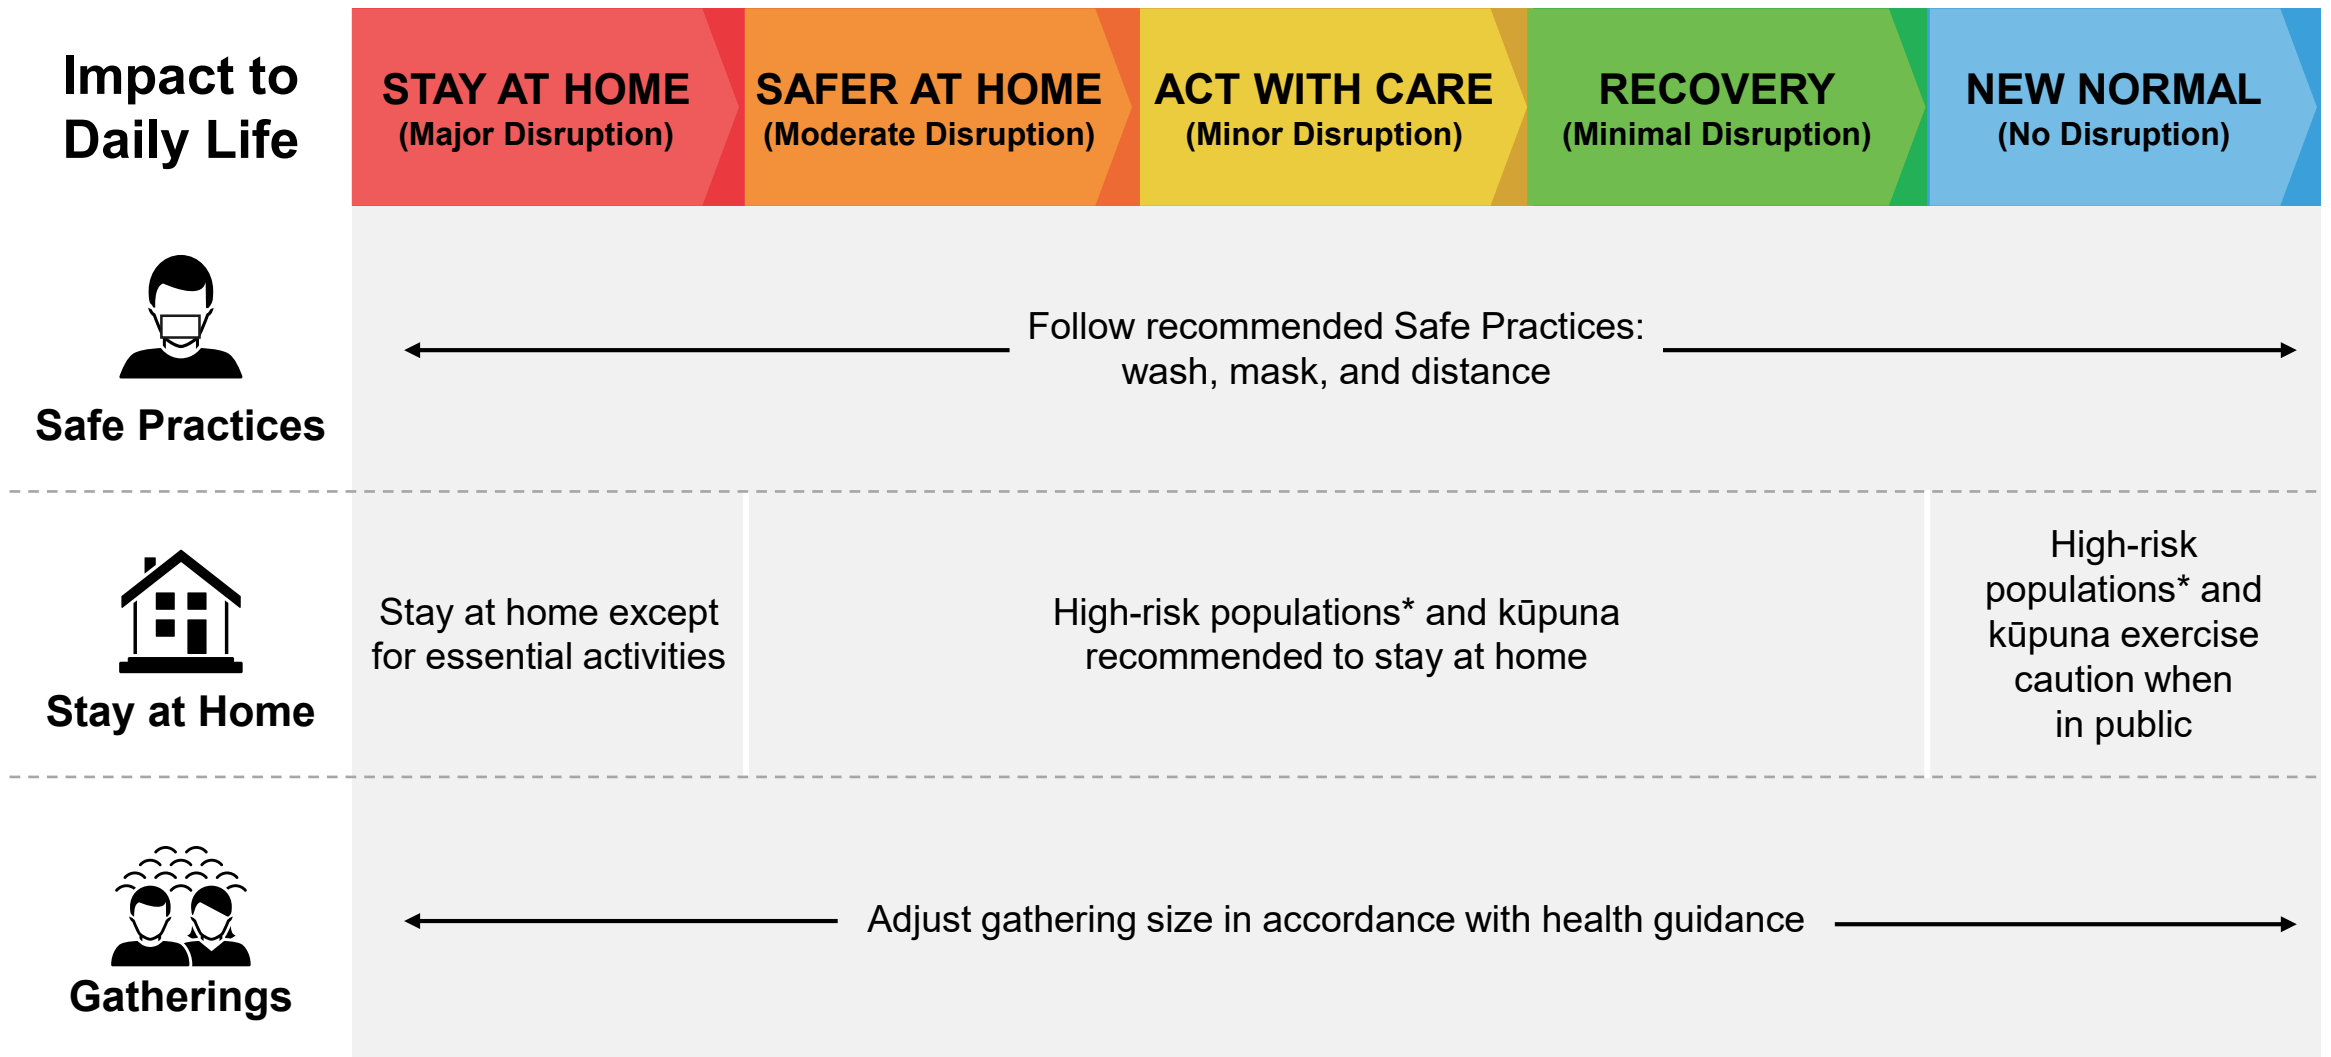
| Impact to Daily Life | STAY AT HOME (Major Disruption) | SAFER AT HOME (Moderate Disruption) | ACT WITH CARE (Minor Disruption) | RECOVERY (Minimal Disruption) | NEW NORMAL (No Disruption) |
|---|---|---|---|---|---|
| Safe Practices | Follow recommended Safe Practices: wash, mask, and distance | | | | |
| Stay at Home | Stay at home except for essential activities | High-risk populations* and kūpuna recommended to stay at home | | | High-risk populations* and kūpuna exercise caution when in public |
| Gatherings | Adjust gathering size in accordance with health guidance | | | | |